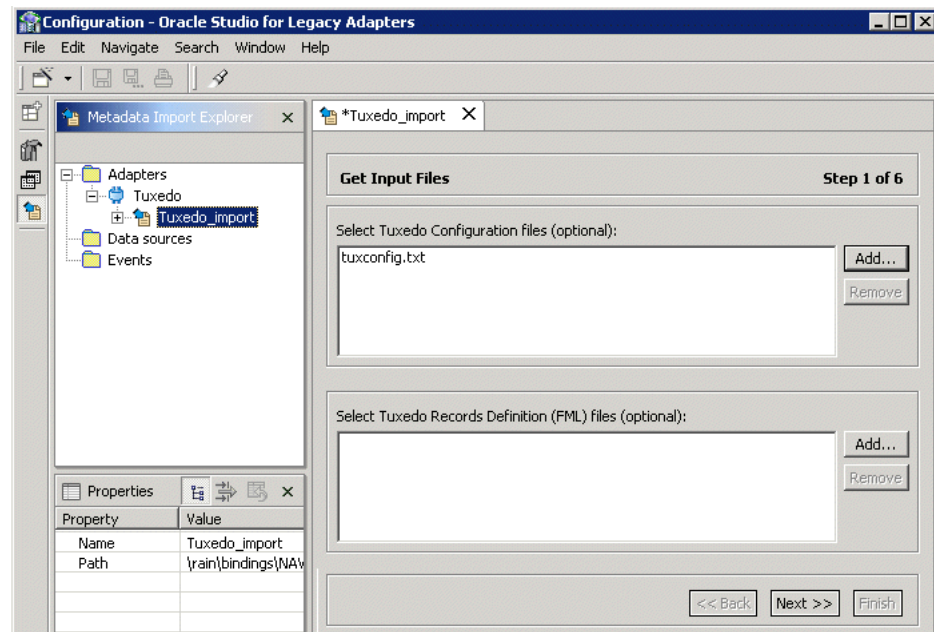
Configuration - Oracle Studio for Legacy Adapters

File Edit Navigate Search Window Help

Metadata Import Explorer ×

Adapters
Tuxedo
Tuxedo_import
Data sources
Events

Properties ×

| Property | Value |
|---|---|
| Name | Tuxedo_import |
| Path | \rain\bindings\NAV |

*Tuxedo_import ×

Get Input Files

Step 1 of 6

Select Tuxedo Configuration files (optional):

tuxconfig.txt

Add...

Remove

Select Tuxedo Records Definition (FML) files (optional):

Add...

Remove

<< Back Next >> Finish